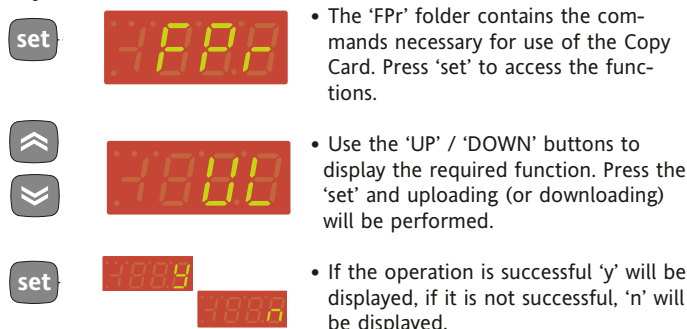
set

FPr

• The 'FPr' folder contains the commands necessary for use of the Copy Card. Press 'set' to access the functions.

UL

• Use the 'UP' / 'DOWN' buttons to display the required function. Press the 'set' and uploading (or downloading) will be performed.

set

y

n

• If the operation is successful 'y' will be displayed, if it is not successful, 'n' will be displayed.